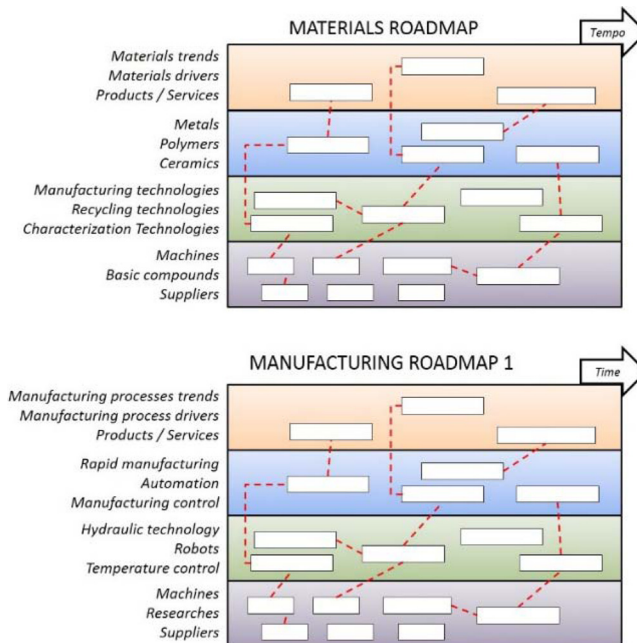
MATERIALS ROADMAP

Tempo

Materials trends
Materials drivers
Products / Services

Metals
Polymers
Ceramics

Manufacturing technologies
Recycling technologies
Characterization Technologies

Machines
Basic compounds
Suppliers

MANUFACTURING ROADMAP 1

Time

Manufacturing processes trends
Manufacturing process drivers
Products / Services

Rapid manufacturing
Automation
Manufacturing control

Hydraulic technology
Robots
Temperature control

Machines
Researches
Suppliers